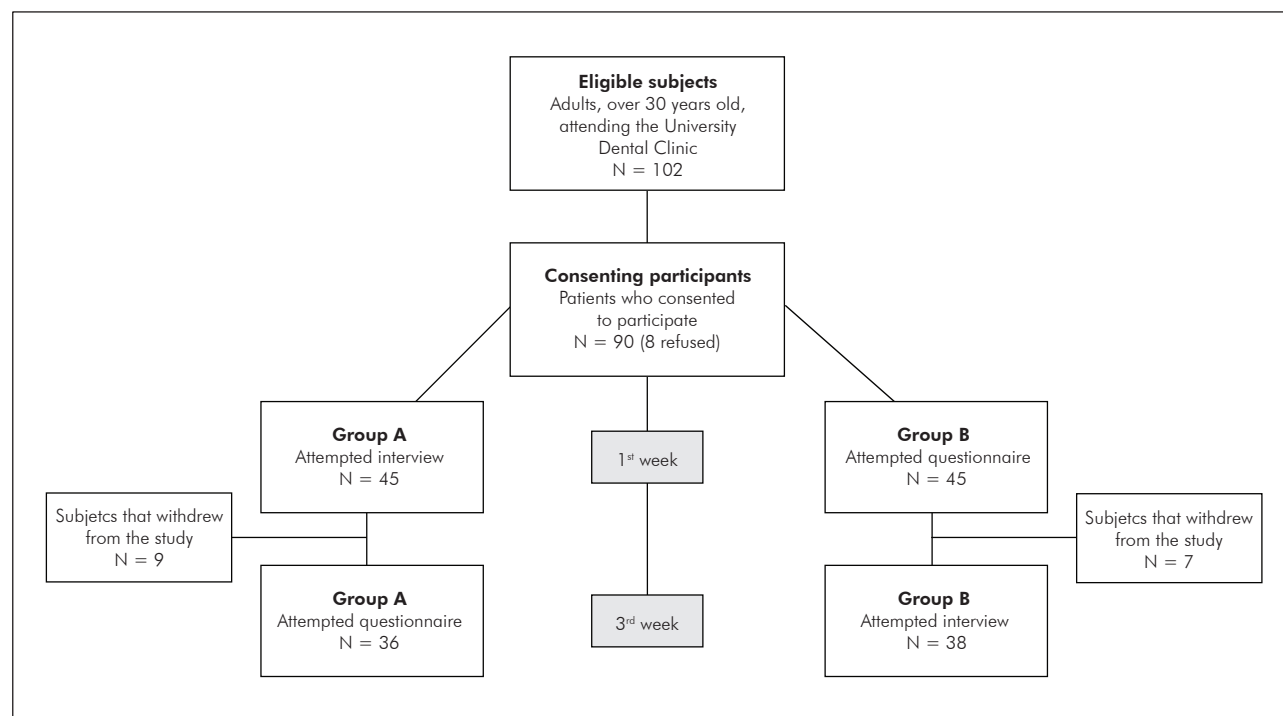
**Eligible subjects**
Adults, over 30 years old, attending the University Dental Clinic
N = 102

**Consenting participants**
Patients who consented to participate
N = 90 (8 refused)

**Group A**
Attempted interview
N = 45

1$^{st}$ week

**Group B**
Attempted questionnaire
N = 45

Subjetcs that withdrew from the study
N = 9

Subjetcs that withdrew from the study
N = 7

**Group A**
Attempted questionnaire
N = 36

3$^{rd}$ week

**Group B**
Attempted interview
N = 38